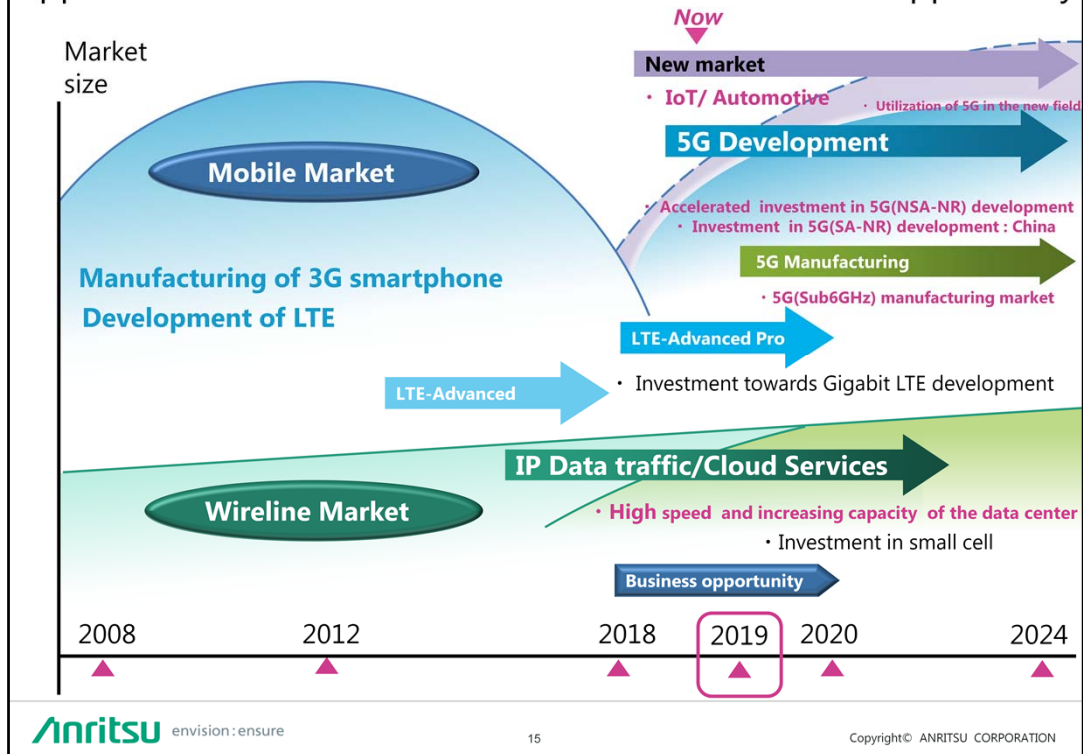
Now

Market size

New market

・ IoT/ Automotive

・ Utilization of 5G in the new field

5G Development

Mobile Market

・ Accelerated investment in 5G(NSA-NR) development

・ Investment in 5G(SA-NR) development : China

5G Manufacturing

Manufacturing of 3G smartphone

Development of LTE

・ 5G(Sub6GHz) manufacturing market

LTE-Advanced Pro

LTE-Advanced

・ Investment towards Gigabit LTE development

IP Data traffic/Cloud Services

Wireline Market

・ High speed and increasing capacity of the data center

・ Investment in small cell

Business opportunity

2008

2012

2018

2019

2020

2024

Anritsu envision : ensure

15

Copyright© ANRITSU CORPORATION